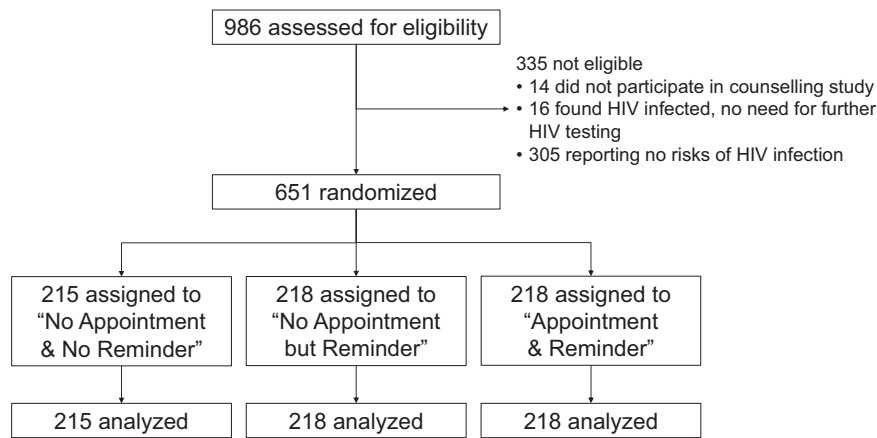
986 assessed for eligibility

335 not eligible
• 14 did not participate in counselling study
• 16 found HIV infected, no need for further HIV testing
• 305 reporting no risks of HIV infection

651 randomized

215 assigned to "No Appointment & No Reminder"

218 assigned to "No Appointment but Reminder"

218 assigned to "Appointment & Reminder"

215 analyzed

218 analyzed

218 analyzed